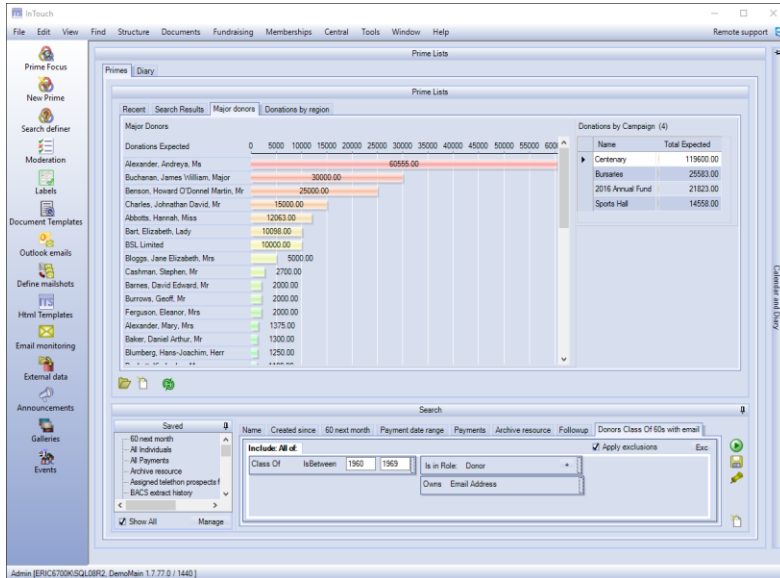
InTouch

File Edit View Find Structure Documents Fundraising Memberships Central Tools Window Help Remote support

Prime Focus
New Prime
Search definer
Moderation
Labels
Document Templates
Outlook emails
Define mailshots
Html Templates
Email monitoring
External data
Announcements
Galleries
Events

Prime Lists

Primes Diary

Prime Lists

Recent Search Results Major donors Donations by region

Major Donors

Donations Expected 0 5000 10000 15000 20000 25000 30000 35000 40000 45000 50000 55000 600

Alexander, Andreya, Ms 60555.00
Buchanan, James William, Major 30000.00
Benson, Howard O'Donnel Martin, Mr 25000.00
Charles, Johnathan David, Mr 15000.00
Abbotts, Hannah, Miss 12063.00
Bart, Elizabeth, Lady 10098.00
BSL Limited 10000.00
Bloggs, Jane Elizabeth, Mrs 5000.00
Cashman, Stephen, Mr 2700.00
Barnes, David Edward, Mr 2000.00
Burrows, Geoff, Mr 2000.00
Ferguson, Eleanor, Mrs 2000.00
Alexander, Mary, Mrs 1375.00
Baker, Daniel Arthur, Mr 1300.00
Blumberg, Hans-Joachim, Herr 1250.00
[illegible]

Donations by Campaign (4)

| Name | Total Expected |
|---|---|
| Centenary | 119600.00 |
| Bursaries | 25583.00 |
| 2016 Annual Fund | 21823.00 |
| Sports Hall | 14558.00 |

Search

Saved
60 next month
All Individuals
All Payments
Archive resource
Assigned telethon prospects f
BACS extract history
Show All Manage

Name Created since 60 next month Payment date range Payments Archive resource Followup Donors Class Of 60s with email

Include: All of: Apply exclusions Exc

Class Of IsBetween 1960 1969
Is in Role: Donor
Owns Email Address

Calendar and Diary

Admin [ERIC6700K\SQL08R2, DemoMain 1.7.77.0 / 1440 ]